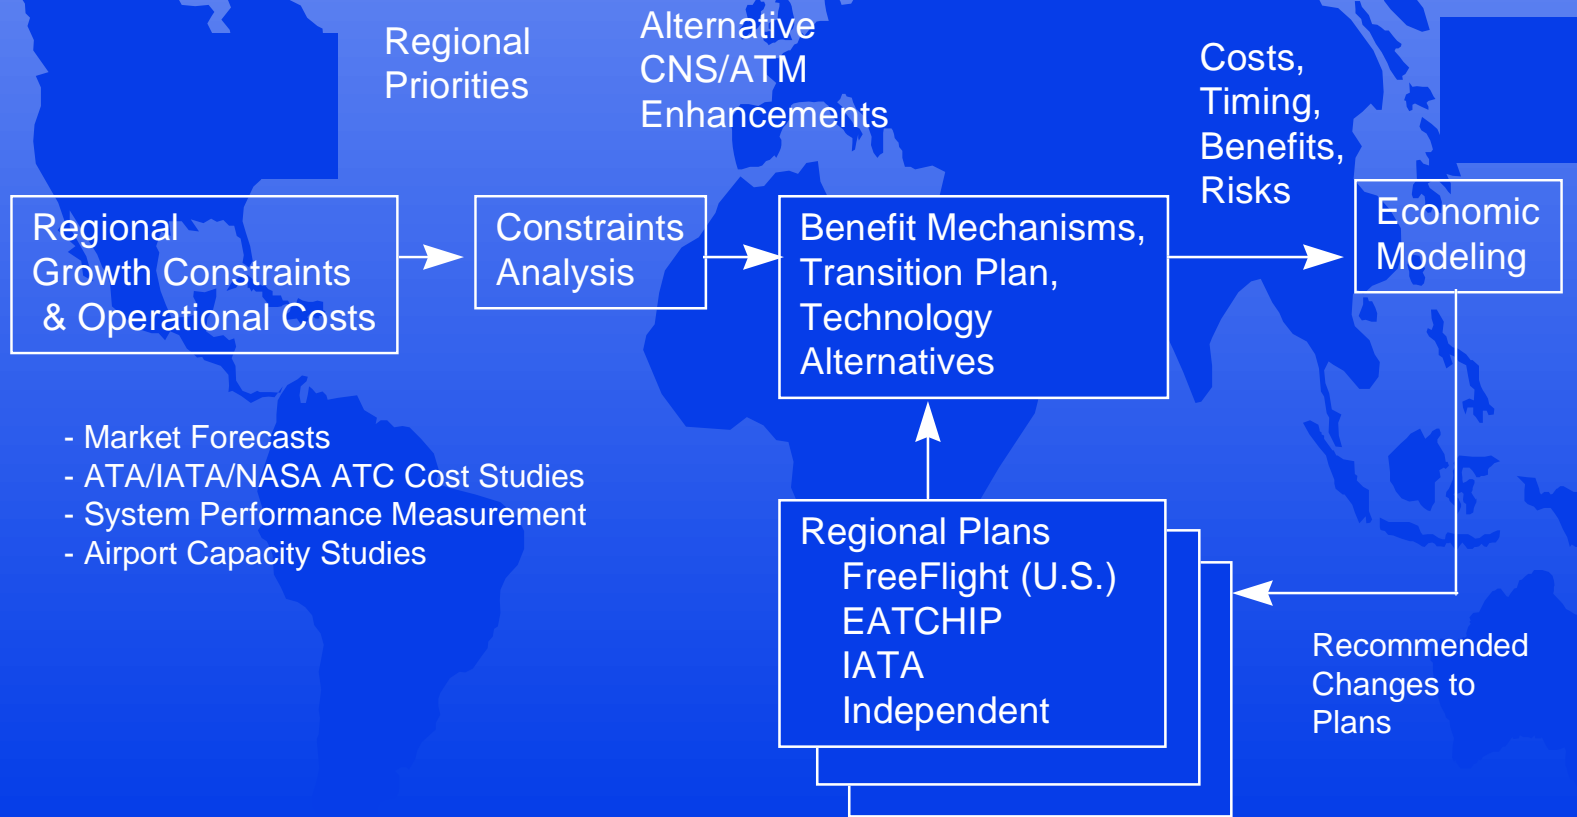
Regional Priorities

Alternative CNS/ATM Enhancements

Costs, Timing, Benefits, Risks

Regional Growth Constraints & Operational Costs

Constraints Analysis

Benefit Mechanisms, Transition Plan, Technology Alternatives

Economic Modeling

- Market Forecasts
- ATA/IATA/NASA ATC Cost Studies
- System Performance Measurement
- Airport Capacity Studies

Regional Plans
FreeFlight (U.S.)
EATCHIP
IATA
Independent

Recommended Changes to Plans